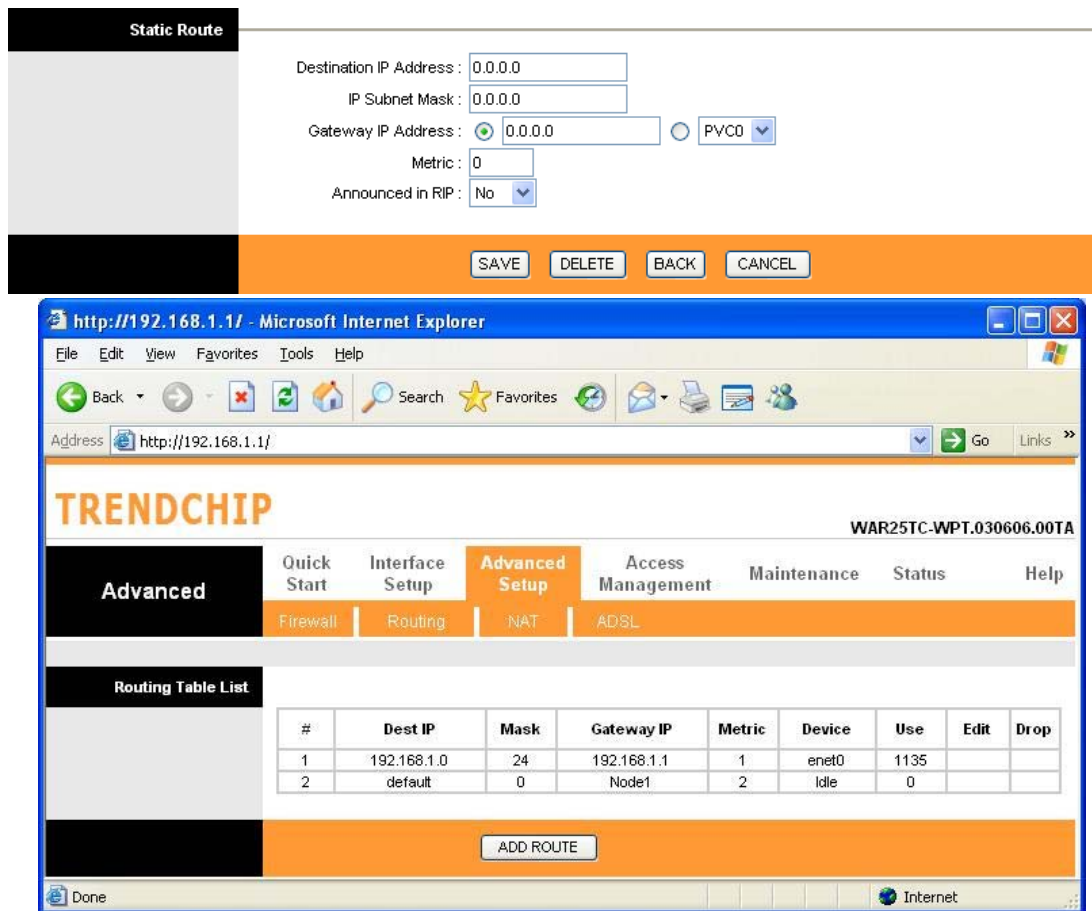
Static Route

Destination IP Address : 0.0.0.0
IP Subnet Mask : 0.0.0.0
Gateway IP Address : 0.0.0.0 PVC0
Metric : 0
Announced in RIP : No

SAVE DELETE BACK CANCEL

http://192.168.1.1/ - Microsoft Internet Explorer

File Edit View Favorites Tools Help

Back Search Favorites

Address http://192.168.1.1/ Go Links »

TRENDCHIP

WAR25TC-WPT.030606.00TA

Advanced

Quick Start | Interface Setup | Advanced Setup | Access Management | Maintenance | Status | Help

Firewall | Routing | NAT | ADSL

Routing Table List

| # | Dest IP | Mask | Gateway IP | Metric | Device | Use | Edit | Drop |
|---|---|---|---|---|---|---|---|---|
| 1 | 192.168.1.0 | 24 | 192.168.1.1 | 1 | enet0 | 1135 | | |
| 2 | default | 0 | Node1 | 2 | Idle | 0 | | |

ADD ROUTE

Done Internet